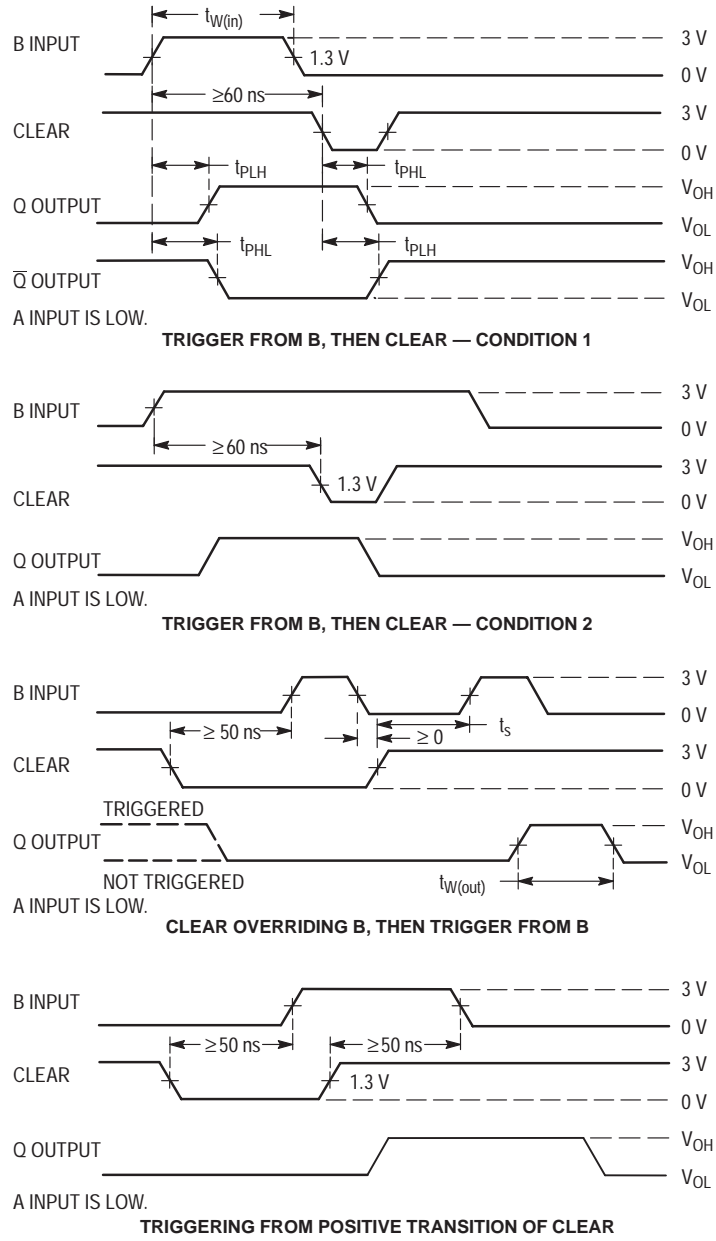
$t_{W(in)}$

B INPUT

1.3 V

3 V

0 V

≥60 ns

CLEAR

3 V

0 V

$t_{PLH}$

$t_{PHL}$

Q OUTPUT

$V_{OH}$

$V_{OL}$

$t_{PHL}$

$t_{PLH}$

$\overline{Q}$ OUTPUT

$V_{OH}$

$V_{OL}$

A INPUT IS LOW.

TRIGGER FROM B, THEN CLEAR — CONDITION 1

B INPUT

3 V

0 V

≥60 ns

1.3 V

3 V

CLEAR

0 V

Q OUTPUT

$V_{OH}$

$V_{OL}$

A INPUT IS LOW.

TRIGGER FROM B, THEN CLEAR — CONDITION 2

B INPUT

3 V

0 V

≥ 50 ns

≥ 0

$t_s$

CLEAR

3 V

0 V

TRIGGERED

Q OUTPUT

$V_{OH}$

$V_{OL}$

NOT TRIGGERED

$t_{W(out)}$

A INPUT IS LOW.

CLEAR OVERRIDING B, THEN TRIGGER FROM B

B INPUT

3 V

0 V

≥50 ns

≥50 ns

CLEAR

1.3 V

3 V

0 V

Q OUTPUT

$V_{OH}$

$V_{OL}$

A INPUT IS LOW.

TRIGGERING FROM POSITIVE TRANSITION OF CLEAR